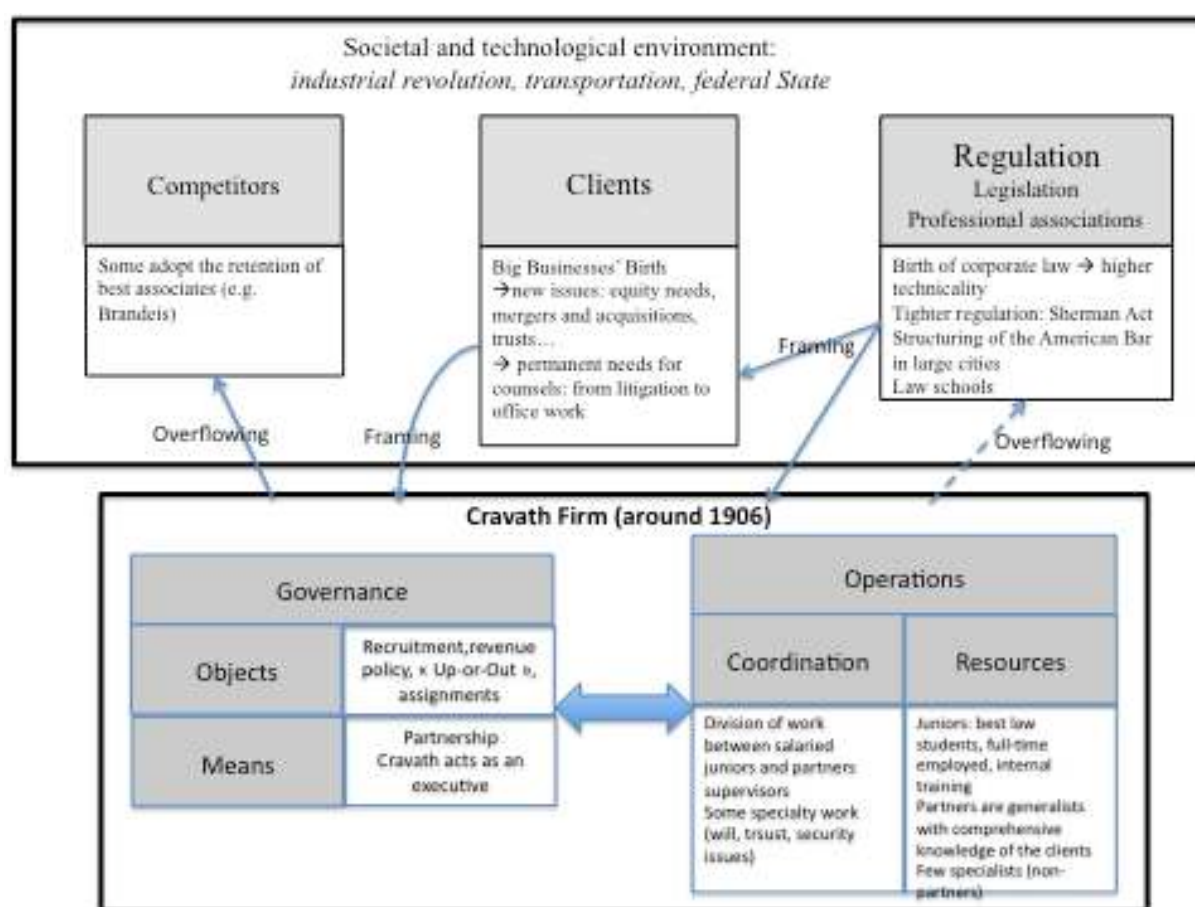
Societal and technological environment:
*industrial revolution, transportation, federal State*

Competitors

Some adopt the retention of best associates (e.g. Brandeis)

Clients

Big Businesses' Birth
→new issues: equity needs, mergers and acquisitions, trusts…
→ permanent needs for counsels: from litigation to office work

Regulation
Legislation
Professional associations

Birth of corporate law → higher technicality
Tighter regulation: Sherman Act
Structuring of the American Bar in large cities
Law schools

Framing

Overflowing

Framing

Overflowing

Cravath Firm (around 1906)

Governance

| Objects | Recruitment,revenue policy, « Up-or-Out », assignments |
|---|---|
| Means | Partnership Cravath acts as an executive |

Operations

| Coordination | Resources |
|---|---|
| Division of work between salaried juniors and partners supervisors Some specialty work (will, trsust, security issues) | Juniors: best law students, full-time employed, internal training Partners are generalists with comprehensive knowledge of the clients Few specialists (non-partners) |